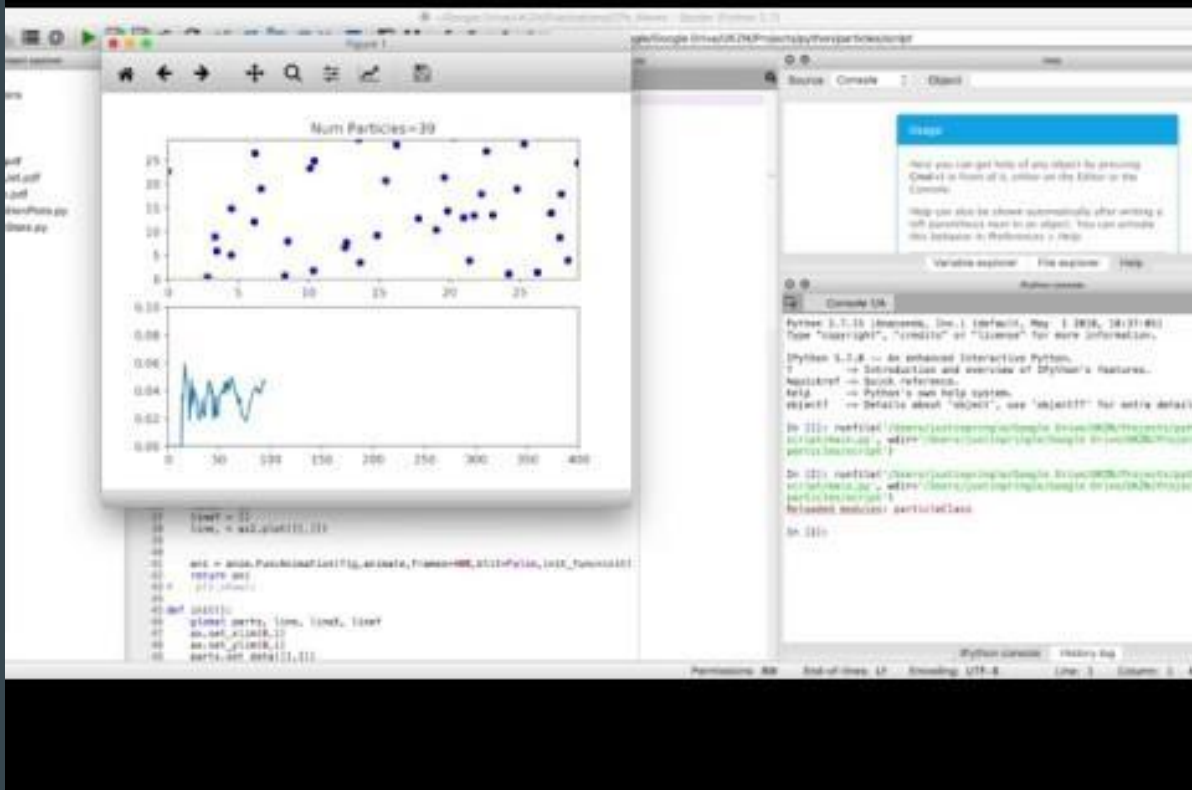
Figure 1

Num Particles=39

0
5
10
15
20
25
0
5
10
15
20
25

0.10
0.08
0.06
0.04
0.02
0.00
50
100
150
200
250
300
350
400

Source Console Object

Usage

Here you can get help of any object by pressing Cmd+I in front of it, either on the Editor or the Console.

Help can also be shown automatically after writing a left parenthesis next to an object. You can activate this behavior in Preferences > Help.

Variable explorer File explorer Help

Console 1/A

Python 3.7.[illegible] |Anaconda, Inc.| (default, May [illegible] 2018, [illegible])
Type "copyright", "credits" or "license" for more information.

IPython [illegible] -- An enhanced Interactive Python.
? -> Introduction and overview of IPython's features.
%quickref -> Quick reference.
help -> Python's own help system.
object? -> Details about 'object', use 'object??' for extra details.

In [1]: runfile([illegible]

In [2]: runfile([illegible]
Reloaded modules: particleClass

In [3]:

IPython console History log

line2 = []
line, = ax2.plot([],[])

ani = anim.FuncAnimation(fig,animate,frames=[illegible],blit=False,init_func=init)
return ani
#plt.show()

def init():
global parts, line, line2, line4
ax.set_xlim(0,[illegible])
ax.set_ylim(0,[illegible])
parts.set_data([],[])

Permissions: RW End-of-lines: LF Encoding: UTF-8 Line: 1 Column: 1